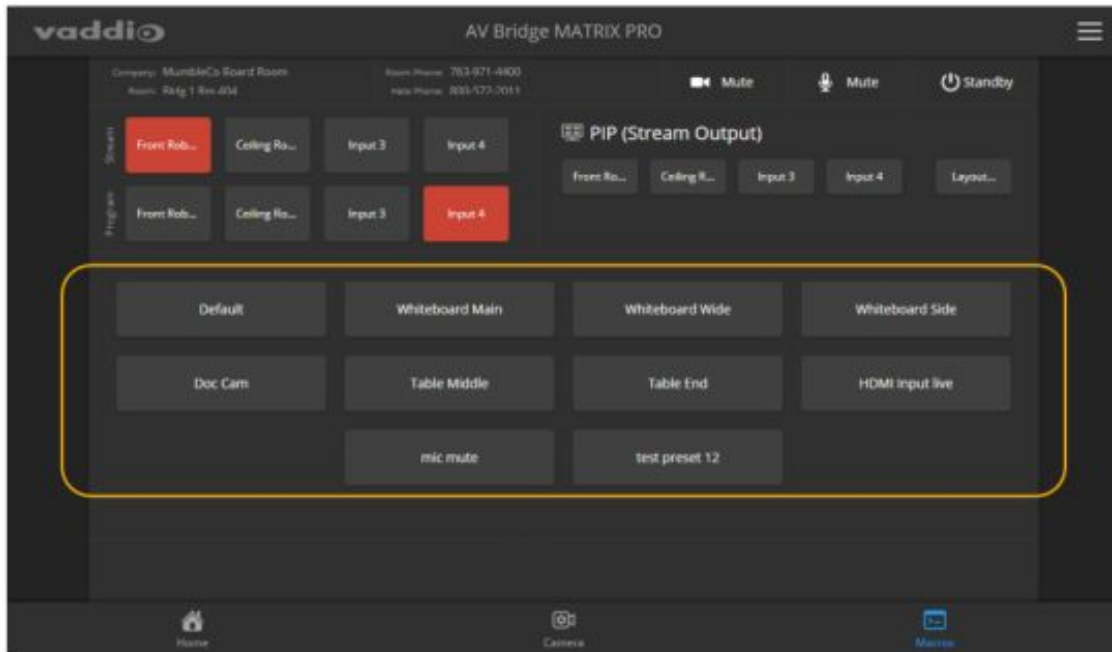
vaddio

AV Bridge MATRIX PRO

Company: MumbleCo Board Room
Room: Bldg 1 Rm 404

Room Phone: 763-971-4400
Help Phone: 800-572-2011

Mute

Mute

Standby

Stream

Front Rob...

Ceiling Ro...

Input 3

Input 4

Program

Front Rob...

Ceiling Ro...

Input 3

Input 4

PIP (Stream Output)

Front Ro...

Ceiling R...

Input 3

Input 4

Layout...

Default

Whiteboard Main

Whiteboard Wide

Whiteboard Side

Doc Cam

Table Middle

Table End

HDMI Input live

mic mute

test preset 12

Home

Camera

Macros